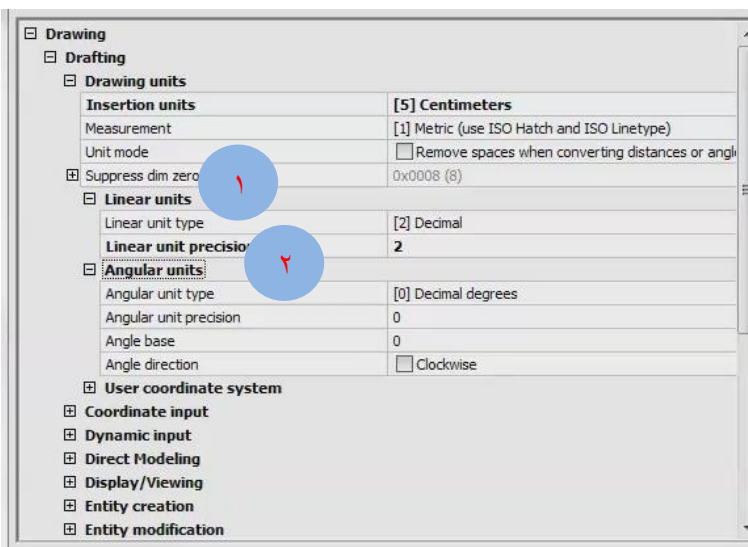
⊟ Drawing
⊟ Drafting
⊟ Drawing units

| | |
|---|---|
| Insertion units | [5] Centimeters |
| Measurement | [1] Metric (use ISO Hatch and ISO Linetype) |
| Unit mode | Remove spaces when converting distances or angl |
| ⊞ Suppress dim zero | 0x0008 (8) |

١

⊟ Linear units

| | |
|---|---|
| Linear unit type | [2] Decimal |
| Linear unit precisio | 2 |

٢

⊟ Angular units

| | |
|---|---|
| Angular unit type | [0] Decimal degrees |
| Angular unit precision | 0 |
| Angle base | 0 |
| Angle direction | Clockwise |

⊞ User coordinate system
⊞ Coordinate input
⊞ Dynamic input
⊞ Direct Modeling
⊞ Display/Viewing
⊞ Entity creation
⊞ Entity modification